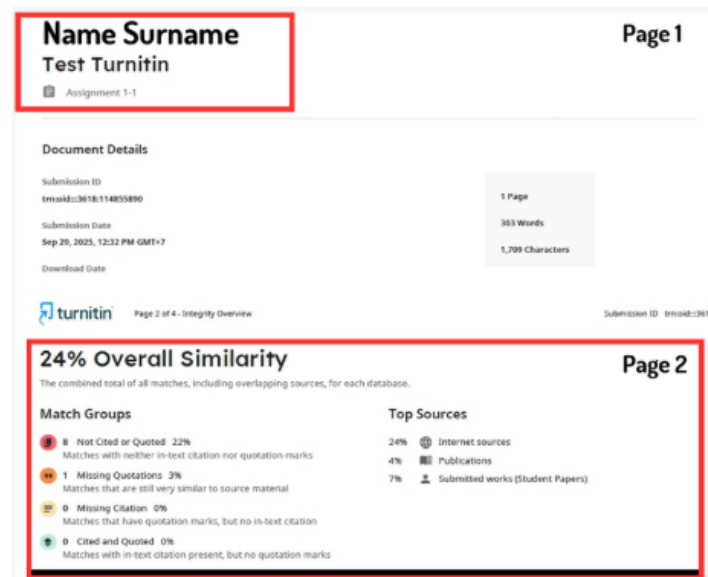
Name Surname

Test Turnitin

Assignment 1-1

Page 1

Document Details

Submission ID
trn:oid:::3618:114855890

Submission Date
Sep 29, 2025, 12:32 PM GMT+7

Download Date

1 Page

303 Words

1,709 Characters

turnitin Page 2 of 4 - Integrity Overview Submission ID trn:oid:::361

24% Overall Similarity

Page 2

The combined total of all matches, including overlapping sources, for each database.

Match Groups

8 Not Cited or Quoted 22%
Matches with neither in-text citation nor quotation marks

1 Missing Quotations 3%
Matches that are still very similar to source material

0 Missing Citation 0%
Matches that have quotation marks, but no in-text citation

0 Cited and Quoted 0%
Matches with in-text citation present, but no quotation marks

Top Sources

24% Internet sources

4% Publications

7% Submitted works (Student Papers)